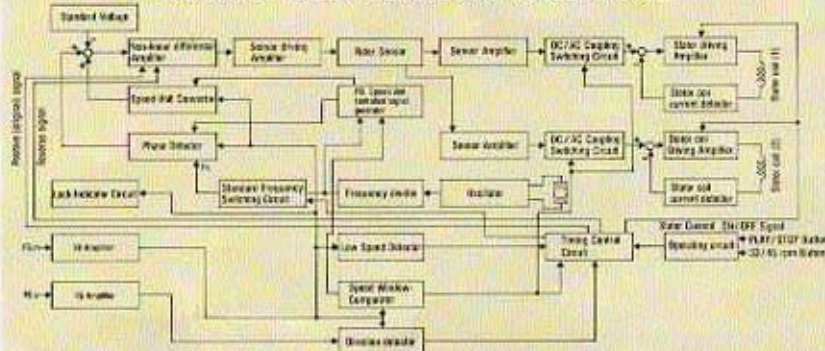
Standard Voltage

Non-linear differential amplifier

Sensor Driving Amplifier

Rotor Sensor

Sensor Amplifier

DC/AC Coupling Switching Circuit

Stator driving Amplifier

Stator coil current detector

Stator coil (1)

Speed Half Detector

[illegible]

Phase Detector

Sensor Amplifier

DC/AC Coupling Switching Circuit

Stator coil Driving Amplifier

Stator coil current detector

Stator coil (2)

Reverse Lock signal

Reverse signal

Lock Indicator Circuit

Standard Frequency Switching Circuit

Frequency divider

Oscillator

Stator Current ON/OFF Signal

Timing Control Circuit

Operating circuit

PLAY/STOP Button

33/45 rpm Button

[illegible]

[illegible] Amplifier

Low Speed Detector

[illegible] Amplifier

Speed Window Comparator

Direction detector